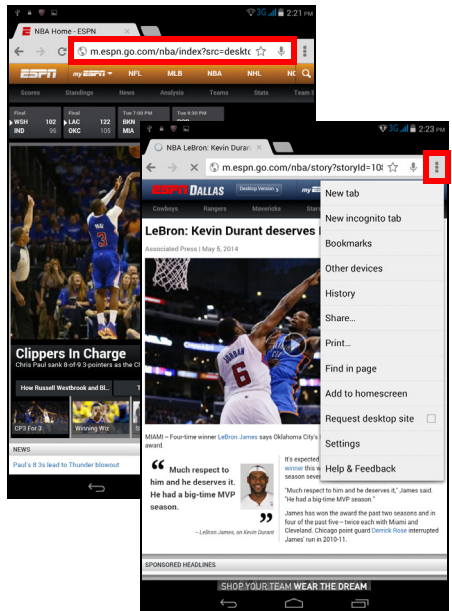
3G 2:21

NBA Home - ESPN

m.espn.go.com/nba/index?src=deskto

ESPN myESPN NFL MLB NBA NHL

Scores Standings News Analysis Teams Stats Team

Final WSH 102 IND 99
Final LAC 122 OKC 105
Tue 7:00 PM BKN MIA
Tue 9:30 PM

Clippers In Charge

Chris Paul sank 8-of-9 3-pointers as the Cl

How Russell Westbrook and Bl...

CP3 For 3...

Winning Wiz

NEWS

Paul's 8 3s lead to Thunder blowout

3G 2:23

NBA LeBron: Kevin Durant

m.espn.go.com/nba/story?storyId=10

ESPN DALLAS Desktop Version

Cowboys Rangers Mavericks Stars

LeBron: Kevin Durant deserves I

Associated Press | May 5, 2014

MIAMI -- Four-time winner LeBron James says Oklahoma City's award.

“Much respect to him and he deserves it. He had a big-time MVP season.”

-- LeBron James, on Kevin Durant

It's expected winner this w season seve

"Much respect to him and he deserves it," James said. "He had a big-time MVP season."

James has won the award the past two seasons and in four of the past five -- twice each with Miami and Cleveland. Chicago point guard Derrick Rose interrupted James' run in 2010-11.

SPONSORED HEADLINES

SHOP YOUR TEAM WEAR THE DREAM

New tab
New incognito tab
Bookmarks
Other devices
History
Share...
Print...
Find in page
Add to homescreen
Request desktop site
Settings
Help & Feedback